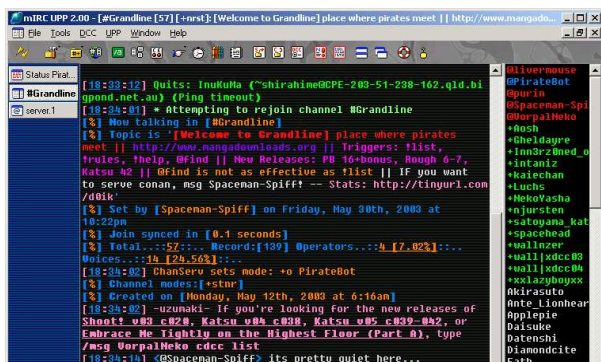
mIRC UPP 2.00 - [#Grandline [57] [+nrst]: [Welcome to Grandline] place where pirates meet || http://www.mangado...

File Tools DCC UPP Window Help

Status Pirat...
#Grandline
server.1

[18:33:12] Quits: InuKuMa (~shirahime@CPE-203-51-238-162.qld.bigpond.net.au) (Ping timeout)
[18:34:01] * Attempting to rejoin channel #Grandline
[%] Now talking in [#Grandline]
[%] Topic is '[Welcome to Grandline] place where pirates meet || http://www.mangadownloads.org || Triggers: !list, !rules, !help, @Find || New Releases: PB 16+bonus, Rough 6-7, Katsu 42 || @find is not as effective as !list || If you want to serve conan, msg Spaceman-Spiff' -- Stats: http://tinyurl.com/d0ik'
[%] Set by [Spaceman-Spiff] on Friday, May 30th, 2003 at 10:22pm
[%] Join synced in [0.1 seconds]
[%] Total..:57::.. Record:[139] Operators..::4 [7.02%]::.. Voices..::14 [24.56%]::..
[18:34:02] ChanServ sets mode: +o PirateBot
[%] Channel modes:[+stnr]
[%] Created on [Monday, May 12th, 2003 at 6:16am]
[18:34:02] -uzumaki- If you're looking for the new releases of Shoot! c020, Katsu v04 c038, Katsu v05 c039-042, or Embrace Me Tightly on the Highest Floor (Part 8), type /msg VorpalNeko cdcc list
[18:34:14] <@Spaceman-Spiff> its pretty quiet here...

@livermouse
@PirateBot
@purin
@Spaceman-Spi
@VorpalNeko
+Aosh
+Gheldayre
+Inn0rz0ned_o
+intaniz
+kaiechan
+Luchs
+NekoYasha
+njursten
+satoyana_kat
+spacehead
+wallnzer
+wall|xdcc03
+wall|xdcc04
+xxlazyboyxx
Akirasuto
Ante_Lionhear
Applepie
Daisuke
Datenshi
Diamondcite
Faith